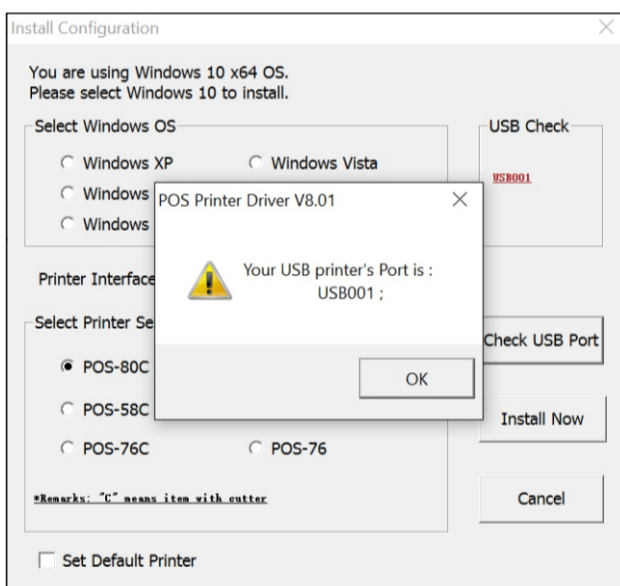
Install Configuration

You are using Windows 10 x64 OS.
Please select Windows 10 to install.

Select Windows OS

Windows XP

Windows Vista

Windows

Windows

USB Check

USB001

POS Printer Driver V8.01

Your USB printer's Port is : USB001 ;

OK

Printer Interface

Select Printer Se

POS-80C

POS-58C

POS-76C

POS-76

Check USB Port

Install Now

*Remarks: "C" means item with cutter

Cancel

Set Default Printer